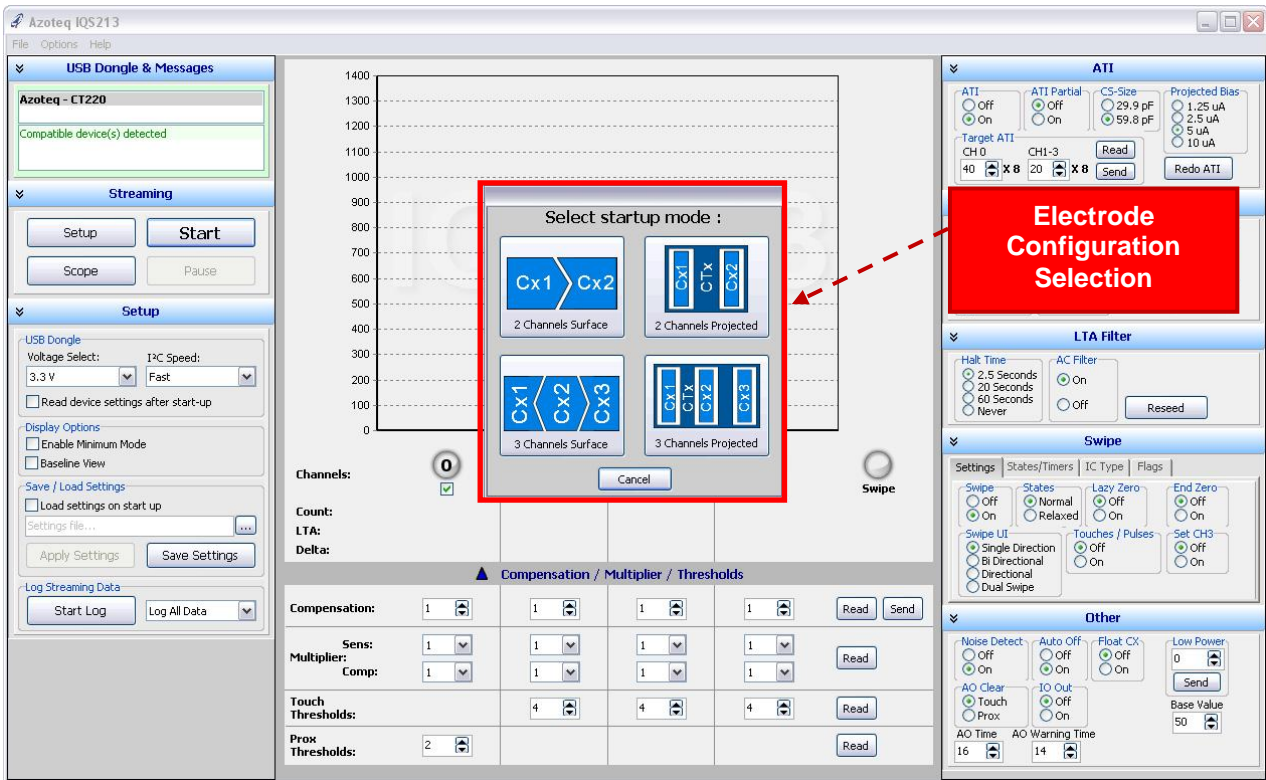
Azoteq IQS213

File Options Help

USB Dongle & Messages

Azoteq - CT220

Compatible device(s) detected

Streaming

Setup
Start
Scope
Pause

Setup

USB Dongle
Voltage Select: 3.3 V
I²C Speed: Fast
Read device settings after start-up

Display Options
Enable Minimum Mode
Baseline View

Save / Load Settings
Load settings on start up
Settings file...
...
Apply Settings
Save Settings

Log Streaming Data
Start Log
Log All Data

1400
1300
1200
1100
1000
900
800
700
600
500
400
300
200
100
0

Select startup mode :

Cx1 Cx2
2 Channels Surface

Cx1 CTx Cx2
2 Channels Projected

Cx1 Cx2 Cx3
3 Channels Surface

Cx1 CTx Cx2 Cx3
3 Channels Projected

Cancel

Channels:
0
Swipe

Count:
LTA:
Delta:

Compensation / Multiplier / Thresholds

| Compensation: | 1 | 1 | 1 | 1 | Read | Send |
|---|---|---|---|---|---|---|
| Multiplier: Sens: | 1 | 1 | 1 | 1 | Read | |
| Comp: | 1 | 1 | 1 | 1 | | |
| Touch Thresholds: | | 4 | 4 | 4 | Read | |
| Prox Thresholds: | 2 | | | | Read | |

ATI

ATI
Off
On

ATI Partial
Off
On

CS-Size
29.9 pF
59.8 pF

Projected Bias
1.25 uA
2.5 uA
5 uA
10 uA

Target ATI
CH 0
40 X 8
CH1-3
20 X 8
Read
Send
Redo ATI

Electrode Configuration Selection

LTA Filter

Halt Time
2.5 Seconds
20 Seconds
60 Seconds
Never

AC Filter
On
Off

Reseed

Swipe

Settings
States/Timers
IC Type
Flags

Swipe
Off
On

States
Normal
Relaxed

Lazy Zero
Off
On

End Zero
Off
On

Swipe UI
Single Direction
Bi Directional
Directional
Dual Swipe

Touches / Pulses
Off
On

Set CH3
Off
On

Other

Noise Detect
Off
On

Auto Off
Off
On

Float CX
Off
On

Low Power
0
Send

AO Clear
Touch
Prox

IO Out
Off
On

Base Value
50

AO Time
16

AO Warning Time
14